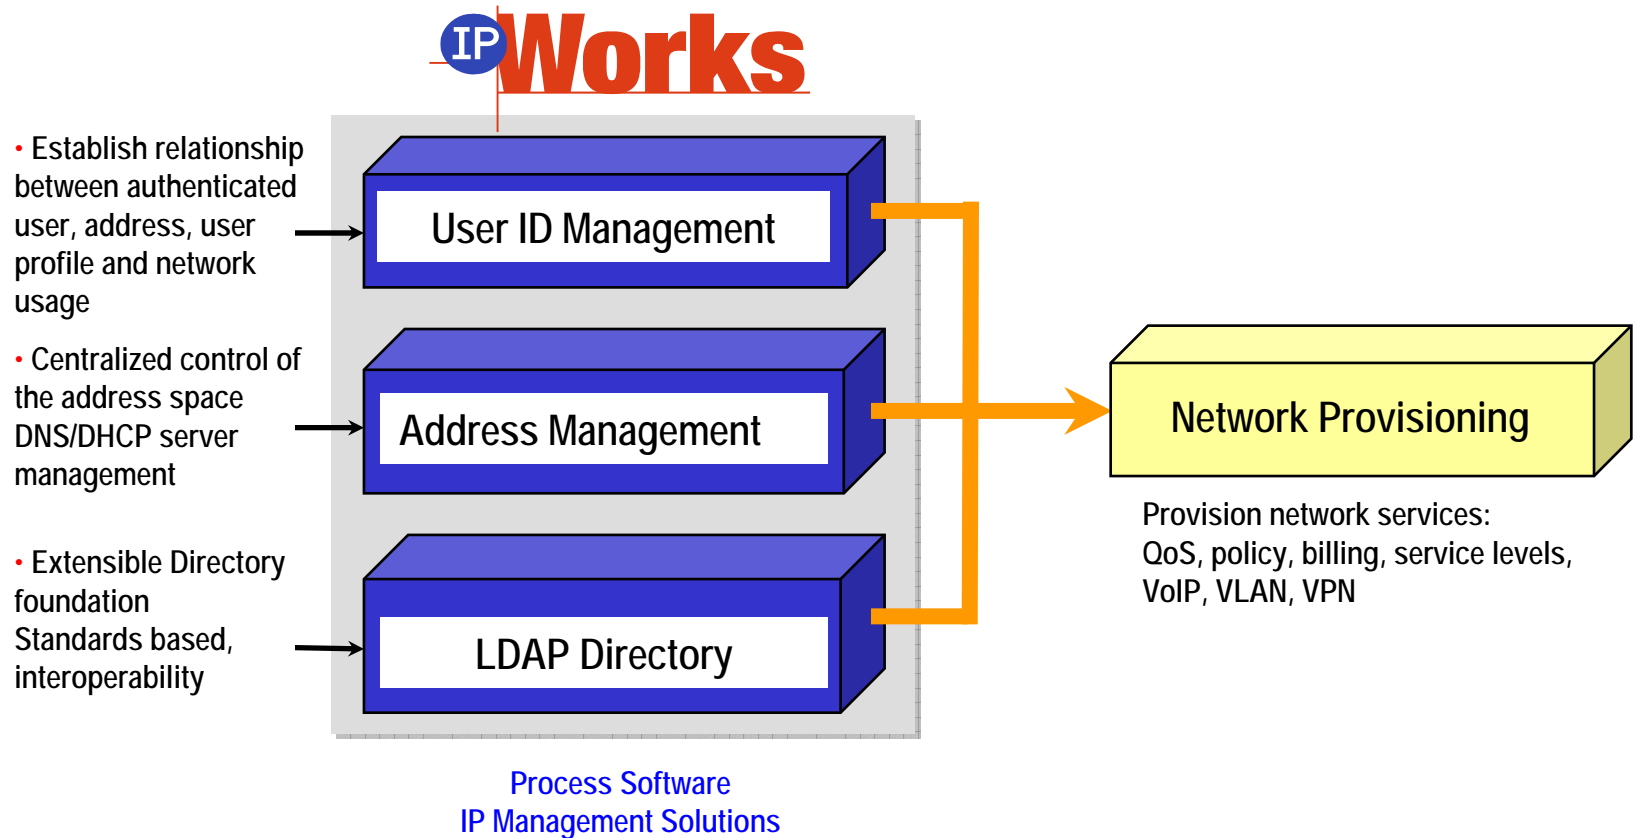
IP Works

• Establish relationship between authenticated user, address, user profile and network usage

User ID Management

• Centralized control of the address space DNS/DHCP server management

Address Management

• Extensible Directory foundation Standards based, interoperability

LDAP Directory

Network Provisioning

Provision network services: QoS, policy, billing, service levels, VoIP, VLAN, VPN

Process Software
IP Management Solutions